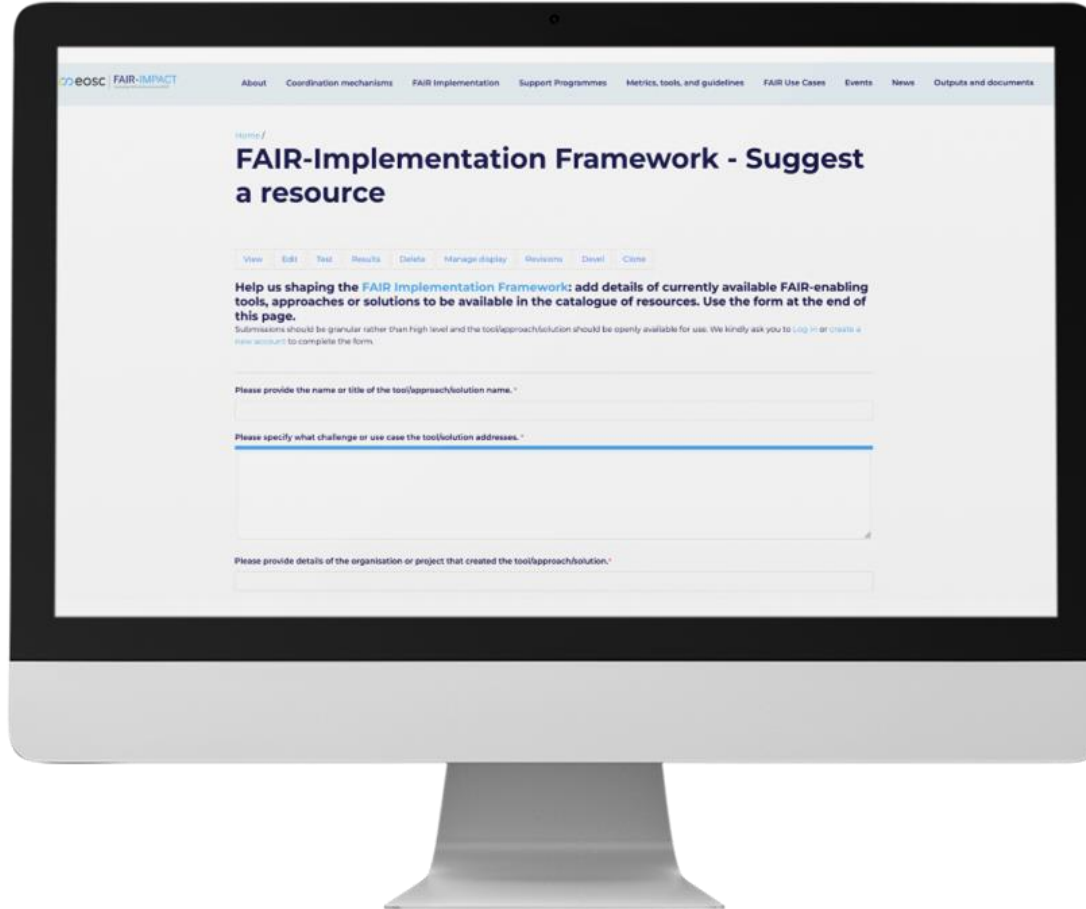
eosc | FAIR-IMPACT

About Coordination mechanisms FAIR Implementation Support Programmes Metrics, tools, and guidelines FAIR Use Cases Events News Outputs and documents

Home /

FAIR-Implementation Framework - Suggest a resource

View Edit Test Results Delete Manage display Revisions Devel Clone

Help us shaping the FAIR Implementation Framework: add details of currently available FAIR-enabling tools, approaches or solutions to be available in the catalogue of resources. Use the form at the end of this page.

Submissions should be granular rather than high level and the tool/approach/solution should be openly available for use. We kindly ask you to Log in or create a new account to complete the form.

Please provide the name or title of the tool/approach/solution name. *

Please specify what challenge or use case the tool/solution addresses. *

Please provide details of the organisation or project that created the tool/approach/solution.*